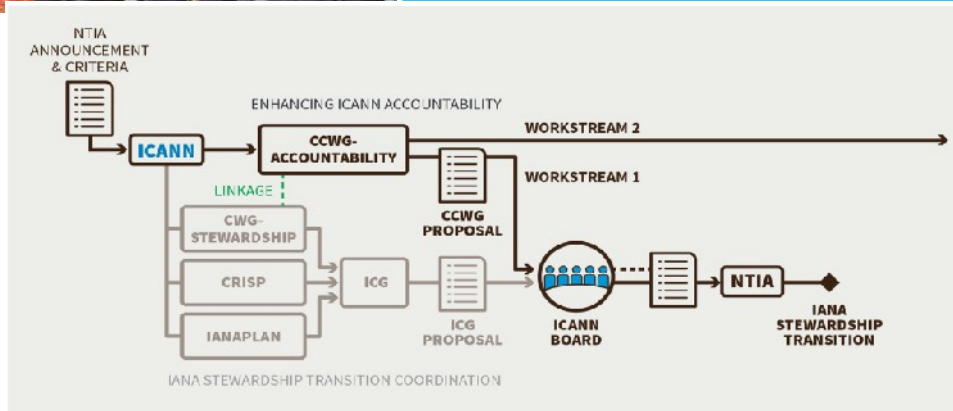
NTIA
ANNOUNCEMENT
& CRITERIA

ENHANCING ICANN ACCOUNTABILITY

ICANN

CCWG-
ACCOUNTABILITY

WORKSTREAM 2

WORKSTREAM 1

LINKAGE

CCWG
PROPOSAL

CWG-
STEWARDSHIP

CRISP

IANAPLAN

ICG

ICG
PROPOSAL

ICANN
BOARD

NTIA

IANA
STEWARDSHIP
TRANSITION

IANA STEWARDSHIP TRANSITION COORDINATION